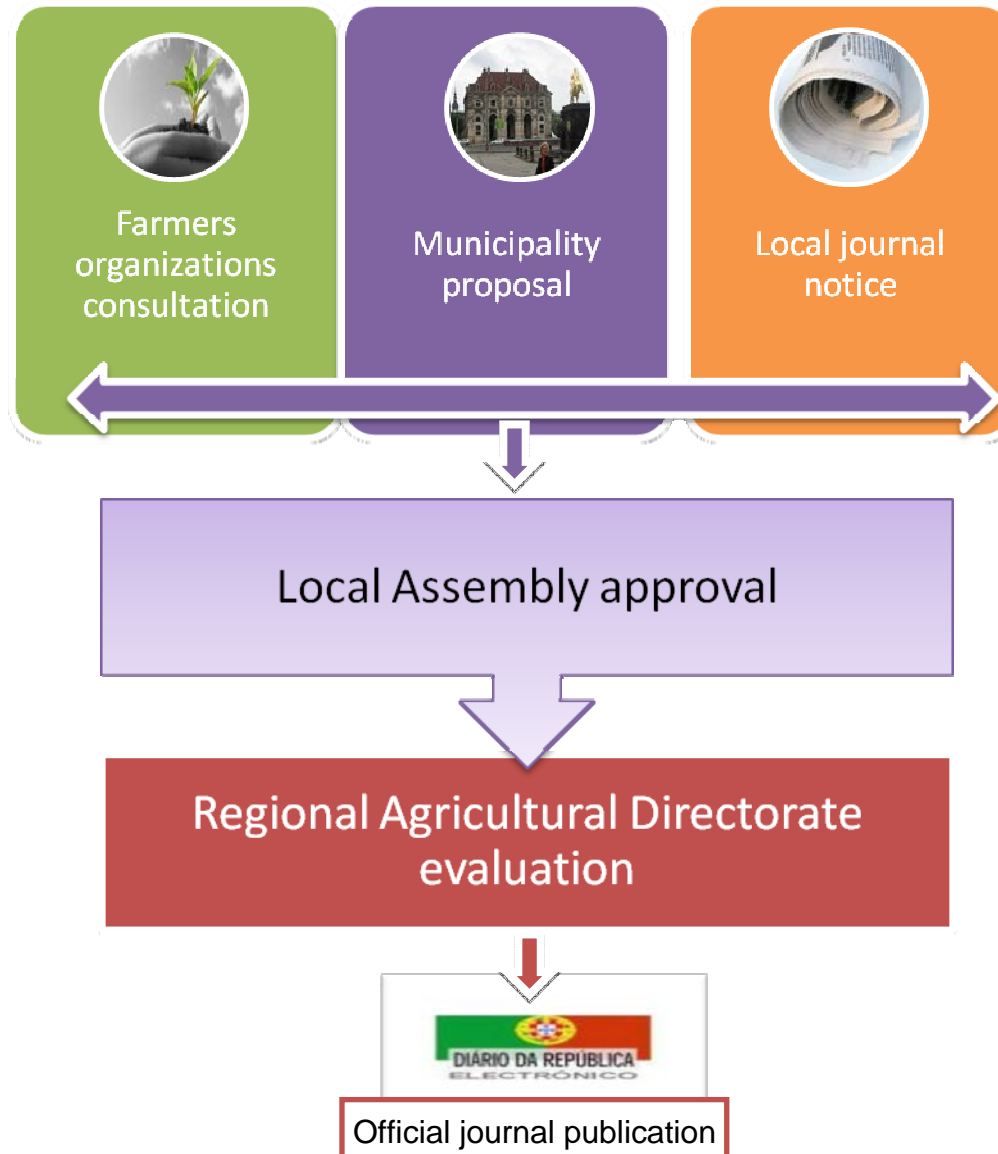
Farmers organizations consultation

Municipality proposal

Local journal notice

Local Assembly approval

Regional Agricultural Directorate evaluation

DIÁRIO DA REPÚBLICA
ELECTRÓNICO

Official journal publication